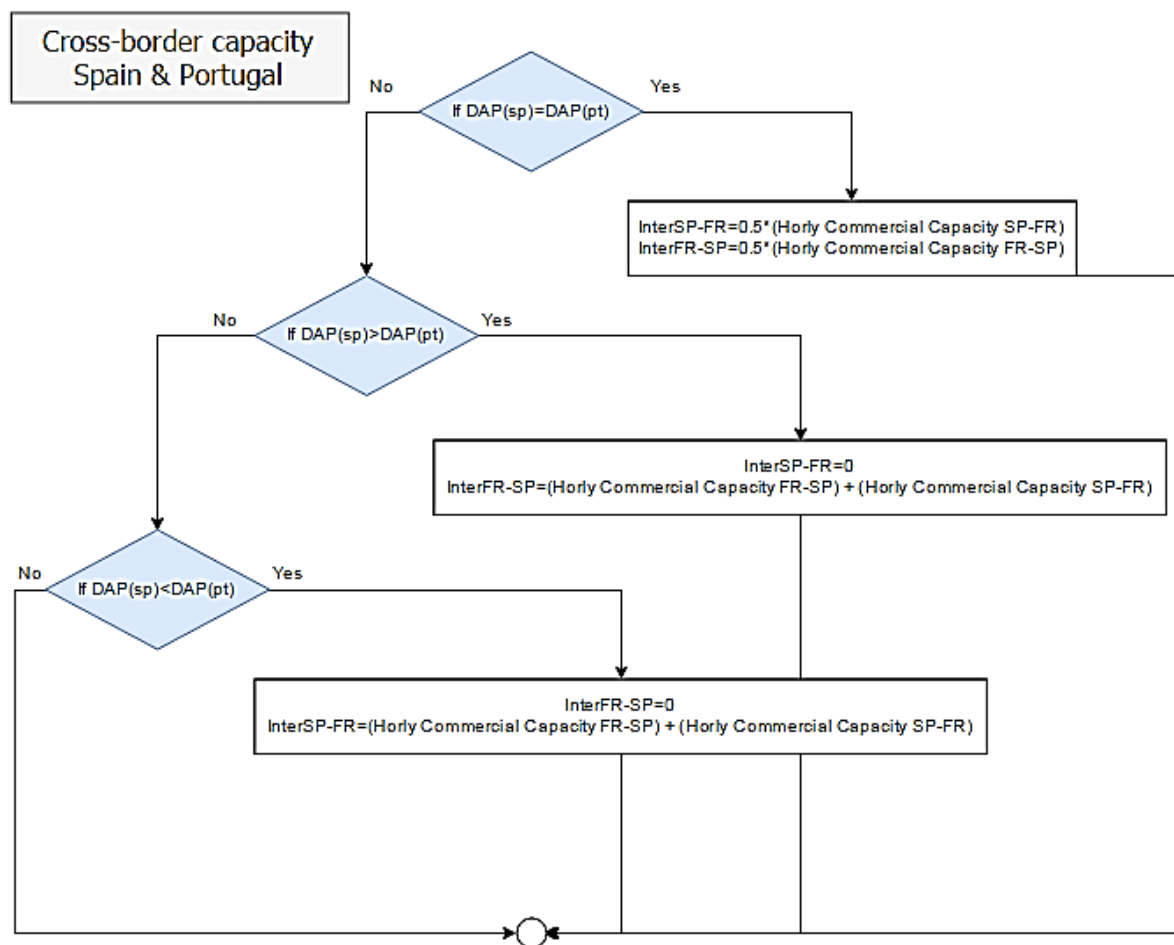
Cross-border capacity
Spain & Portugal

No

If DAP(sp)=DAP(pt)

Yes

InterSP-FR=0.5*(Horly Commercial Capacity SP-FR)
InterFR-SP=0.5*(Horly Commercial Capacity FR-SP)

No

If DAP(sp)>DAP(pt)

Yes

InterSP-FR=0
InterFR-SP=(Horly Commercial Capacity FR-SP) + (Horly Commercial Capacity SP-FR)

No

If DAP(sp)<DAP(pt)

Yes

InterFR-SP=0
InterSP-FR=(Horly Commercial Capacity FR-SP) + (Horly Commercial Capacity SP-FR)